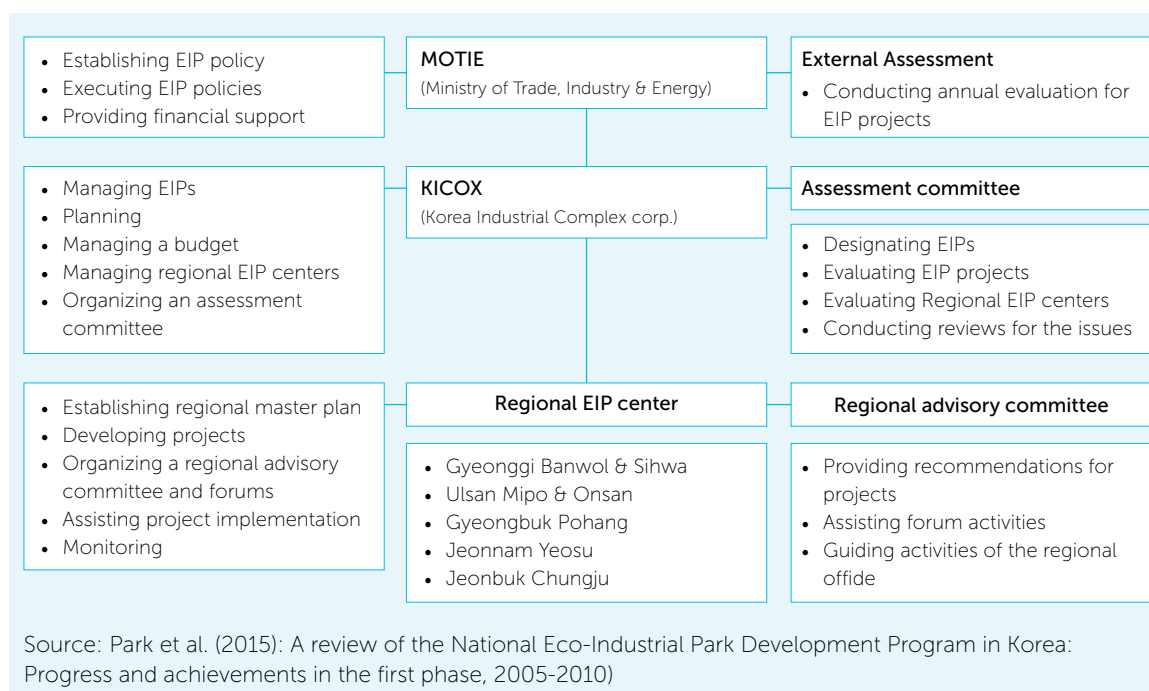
- Establishing EIP policy
- Executing EIP policies
- Providing financial support

MOTIE
(Ministry of Trade, Industry & Energy)

External Assessment
- Conducting annual evaluation for EIP projects

- Managing EIPs
- Planning
- Managing a budget
- Managing regional EIP centers
- Organizing an assessment committee

KICOX
(Korea Industrial Complex corp.)

Assessment committee
- Designating EIPs
- Evaluating EIP projects
- Evaluating Regional EIP centers
- Conducting reviews for the issues

- Establishing regional master plan
- Developing projects
- Organizing a regional advisory committee and forums
- Assisting project implementation
- Monitoring

Regional EIP center
- Gyeonggi Banwol & Sihwa
- Ulsan Mipo & Onsan
- Gyeongbuk Pohang
- Jeonnam Yeosu
- Jeonbuk Chungju

Regional advisory committee
- Providing recommendations for projects
- Assisting forum activities
- Guiding activities of the regional offide

Source: Park et al. (2015): A review of the National Eco-Industrial Park Development Program in Korea: Progress and achievements in the first phase, 2005-2010)